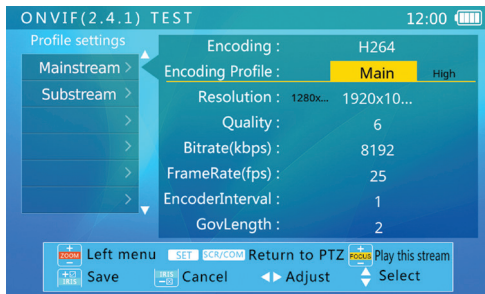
ONVIF(2.4.1) TEST 12:00

Profile settings

Mainstream >
Substream >
>
>
>
>

Encoding : H264
Encoding Profile : Main High
Resolution : 1280x... 1920x10...
Quality : 6
Bitrate(kbps) : 8192
FrameRate(fps) : 25
EncoderInterval : 1
GovLength : 2

ZOOM Left menu SET SCR/COM Return to PTZ FOCUS Play this stream
IRIS Save IRIS Cancel Adjust Select